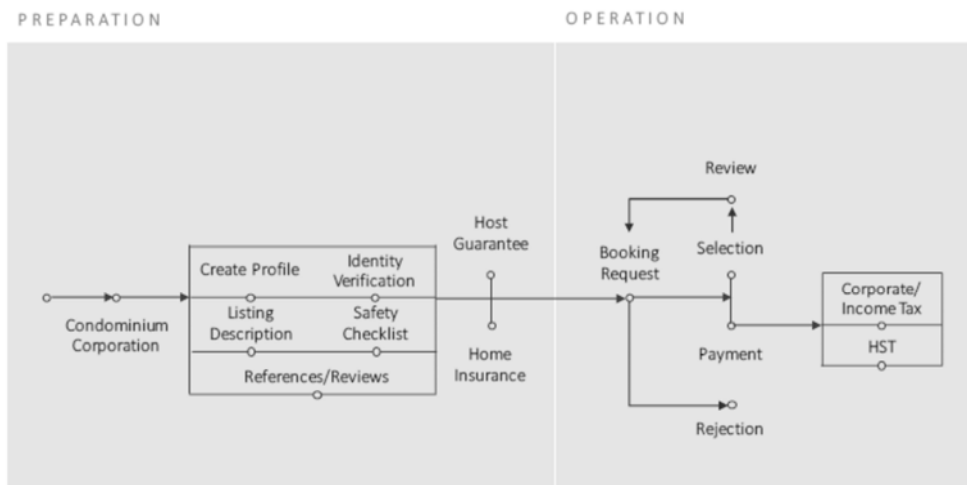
PREPARATION

OPERATION

Condominium Corporation

Create Profile

Identity Verification

Listing Description

Safety Checklist

References/Reviews

Host Guarantee

Home Insurance

Review

Booking Request

Selection

Payment

Rejection

Corporate/ Income Tax

HST